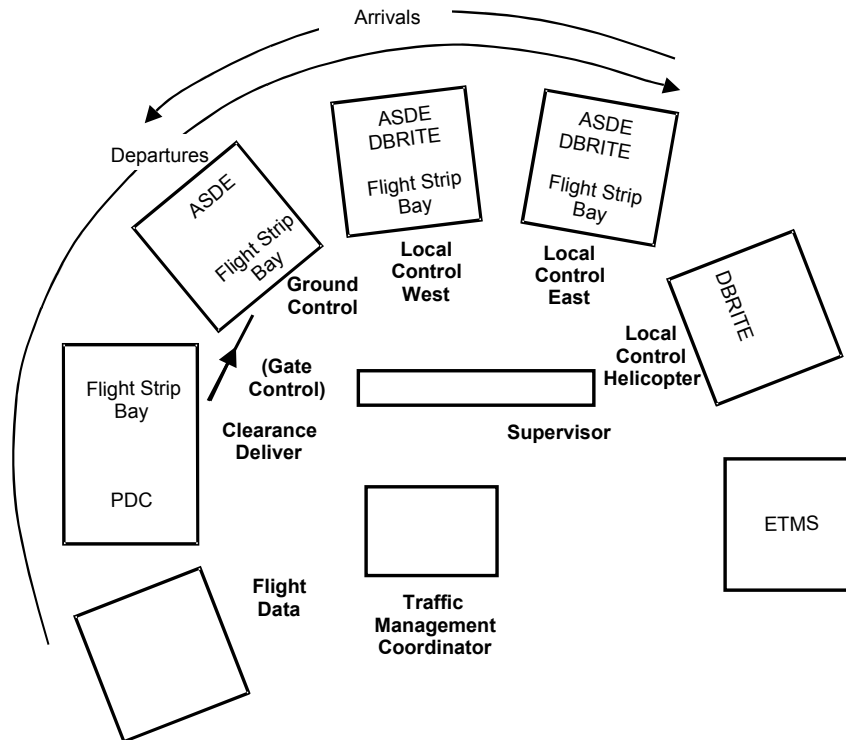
Arrivals

Departures

ASDE

Flight Strip Bay

ASDE DBRITE

Flight Strip Bay

ASDE DBRITE

Flight Strip Bay

Ground Control

Local Control West

Local Control East

DBRITE

Local Control Helicopter

Flight Strip Bay

PDC

(Gate Control)

Clearance Deliver

Supervisor

ETMS

Flight Data

Traffic Management Coordinator